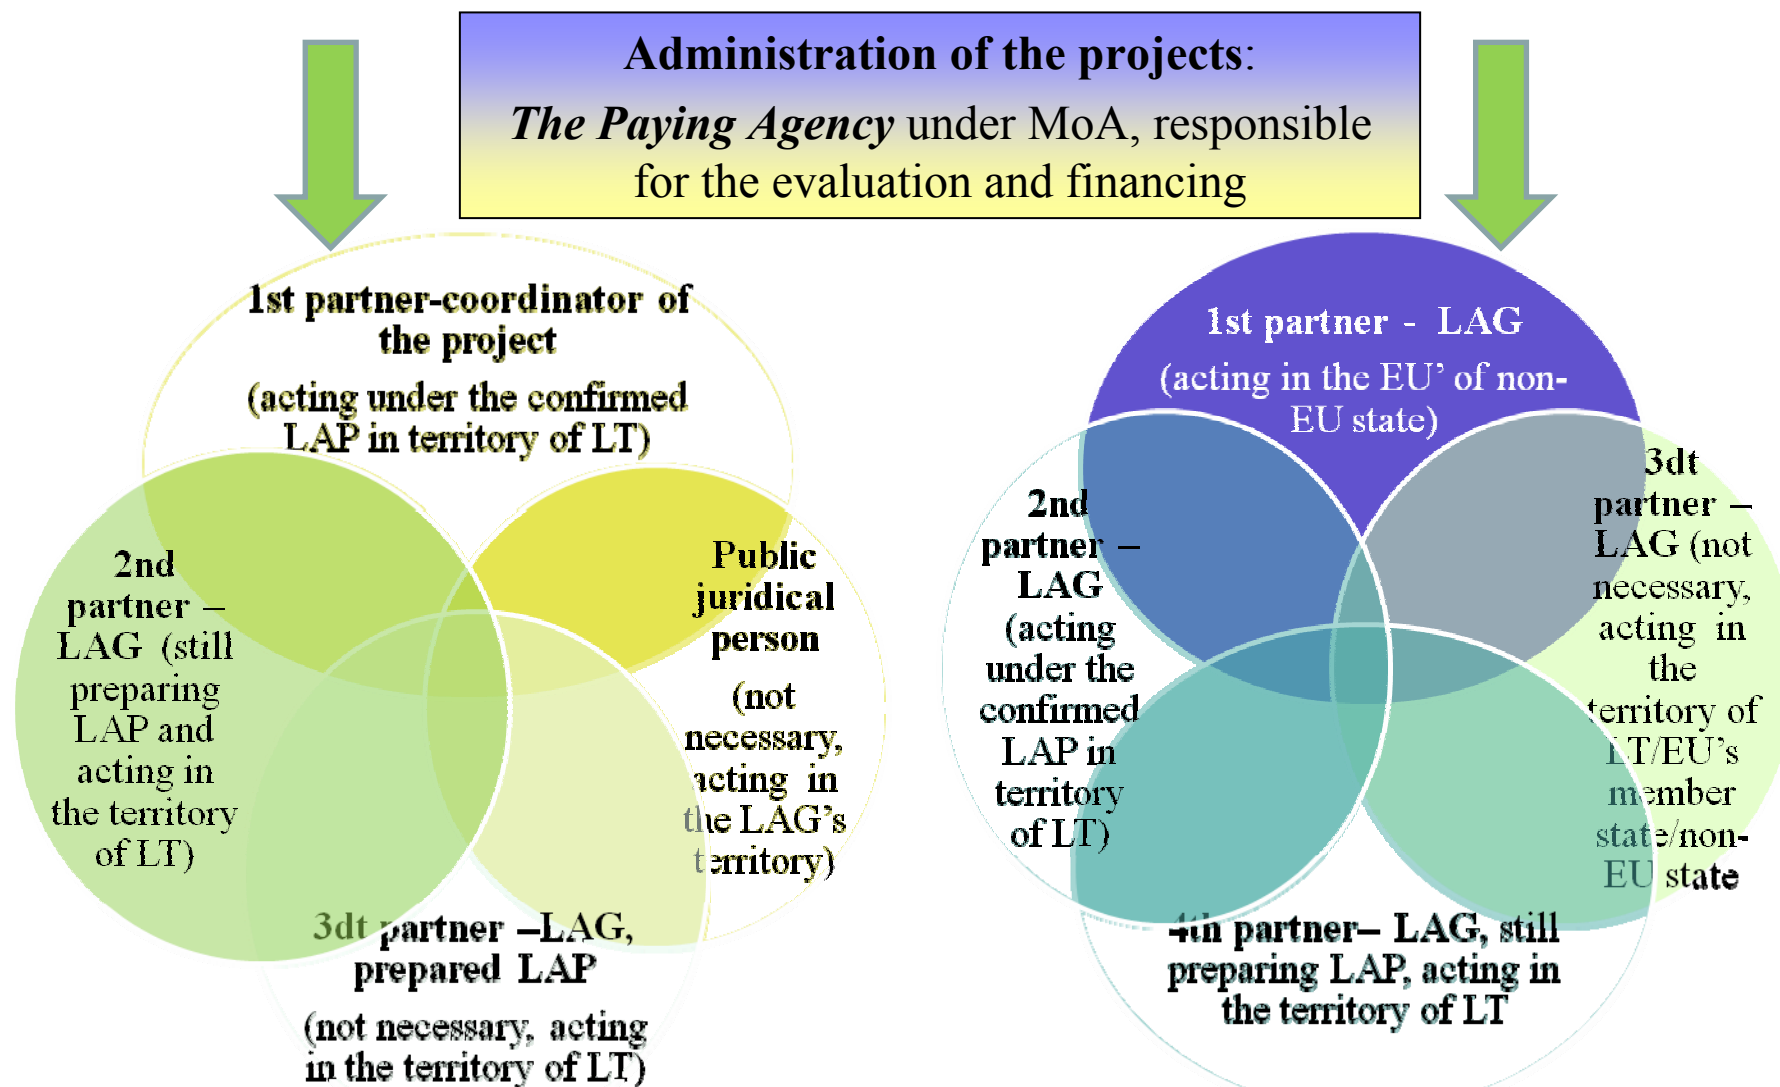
Administration of the projects:

*The Paying Agency* under MoA, responsible for the evaluation and financing

1st partner-coordinator of the project

(acting under the confirmed LAP in territory of LT)

2nd partner – LAG (still preparing LAP and acting in the territory of LT)

Public juridical person

(not necessary, acting in the LAG's territory)

3dt partner –LAG, prepared LAP

(not necessary, acting in the territory of LT)

1st partner - LAG

(acting in the EU' of non-EU state)

2nd partner – LAG (acting under the confirmed LAP in territory of LT)

3dt partner – LAG (not necessary, acting in the territory of LT/EU's member state/non-EU state

4th partner– LAG, still preparing LAP, acting in the territory of LT